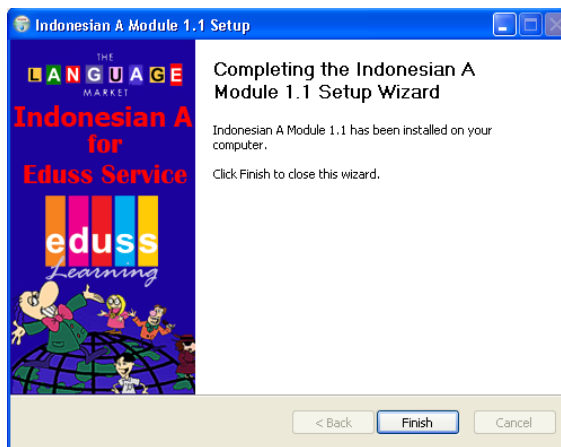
Indonesian A Module 1.1 Setup

THE
LANGUAGE
MARKET
Indonesian A
for
Eduss Service
eduss
Learning

Completing the Indonesian A Module 1.1 Setup Wizard

Indonesian A Module 1.1 has been installed on your computer.

Click Finish to close this wizard.

< Back
Finish
Cancel